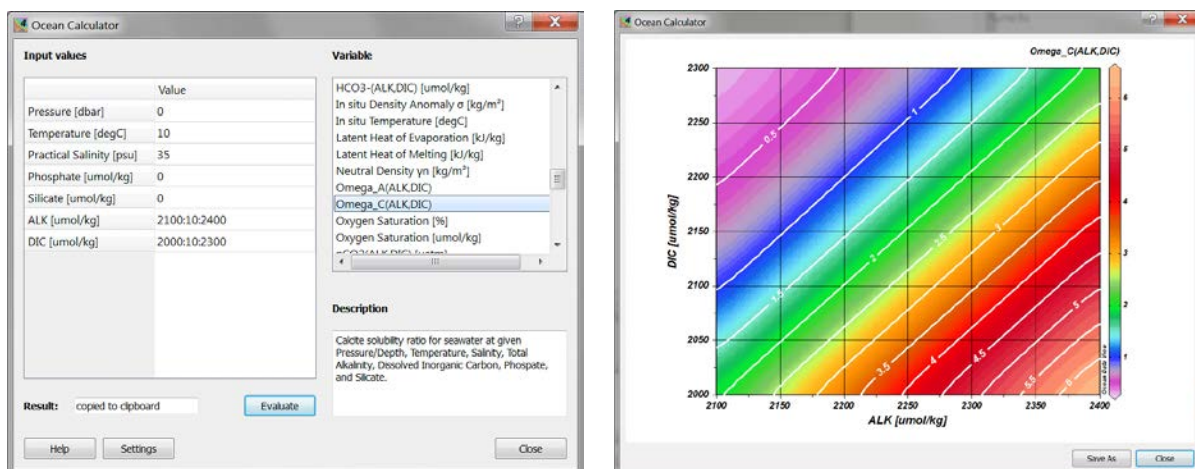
Ocean Calculator

Input values

| | Value |
|---|---|
| Pressure [dbar] | 0 |
| Temperature [degC] | 10 |
| Practical Salinity [psu] | 35 |
| Phosphate [umol/kg] | 0 |
| Silicate [umol/kg] | 0 |
| ALK [umol/kg] | 2100:10:2400 |
| DIC [umol/kg] | 2000:10:2300 |

Variable

HCO3-(ALK,DIC) [umol/kg]
In situ Density Anomaly σ [kg/m³]
In situ Temperature [degC]
Latent Heat of Evaporation [kJ/kg]
Latent Heat of Melting [kJ/kg]
Neutral Density γn [kg/m³]
Omega_A(ALK,DIC)
Omega_C(ALK,DIC)
Oxygen Saturation [%]
Oxygen Saturation [umol/kg]
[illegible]

Description

Calcite solubility ratio for seawater at given Pressure/Depth, Temperature, Salinity, Total Alkalinity, Dissolved Inorganic Carbon, Phospate, and Silicate.

Result: copied to clipboard

Evaluate

Help Settings Close

Ocean Calculator

Omega_C(ALK,DIC)

2300
2250
2200
2150
2100
2050
2000

DIC [umol/kg]

0.5 1 1.5 2 2.5 3 3.5 4 4.5 5 5.5 6

2100 2150 2200 2250 2300 2350 2400

ALK [umol/kg]

6 5 4 3 2 1

Ocean Data View

Save As Close